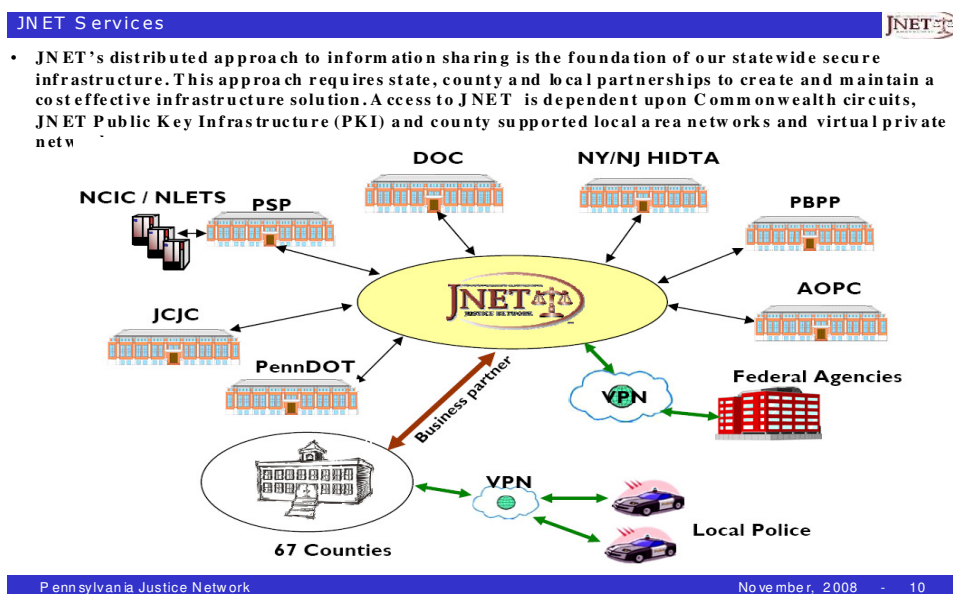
JNET Services

JNET

• JNET's distributed approach to information sharing is the foundation of our statewide secure infrastructure. This approach requires state, county and local partnerships to create and maintain a cost effective infrastructure solution. Access to JNET is dependent upon Commonwealth circuits, JNET Public Key Infrastructure (PKI) and county supported local area networks and virtual private netw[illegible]

DOC

NY/NJ HIDTA

NCIC / NLETS

PSP

PBPP

AOPC

JCJC

JNET

PennDOT

Business partner

VPN

Federal Agencies

VPN

Local Police

67 Counties

Pennsylvania Justice Network

November, 2008 - 10